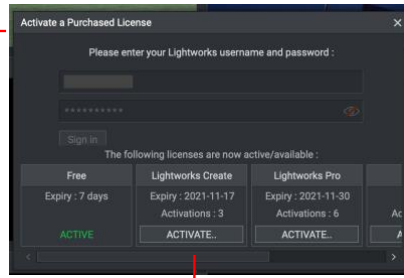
Activate a Purchased License

Please enter your Lightworks username and password :

••••••••••

Sign in

The following licenses are now active/available :

| Free | Lightworks Create | Lightworks Pro | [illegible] |
|---|---|---|---|
| Expiry : 7 days | Expiry : 2021-11-17 | Expiry : 2021-11-30 | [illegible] |
| | Activations : 3 | Activations : 6 | Ac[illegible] |
| ACTIVE | ACTIVATE.. | ACTIVATE.. | A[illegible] |